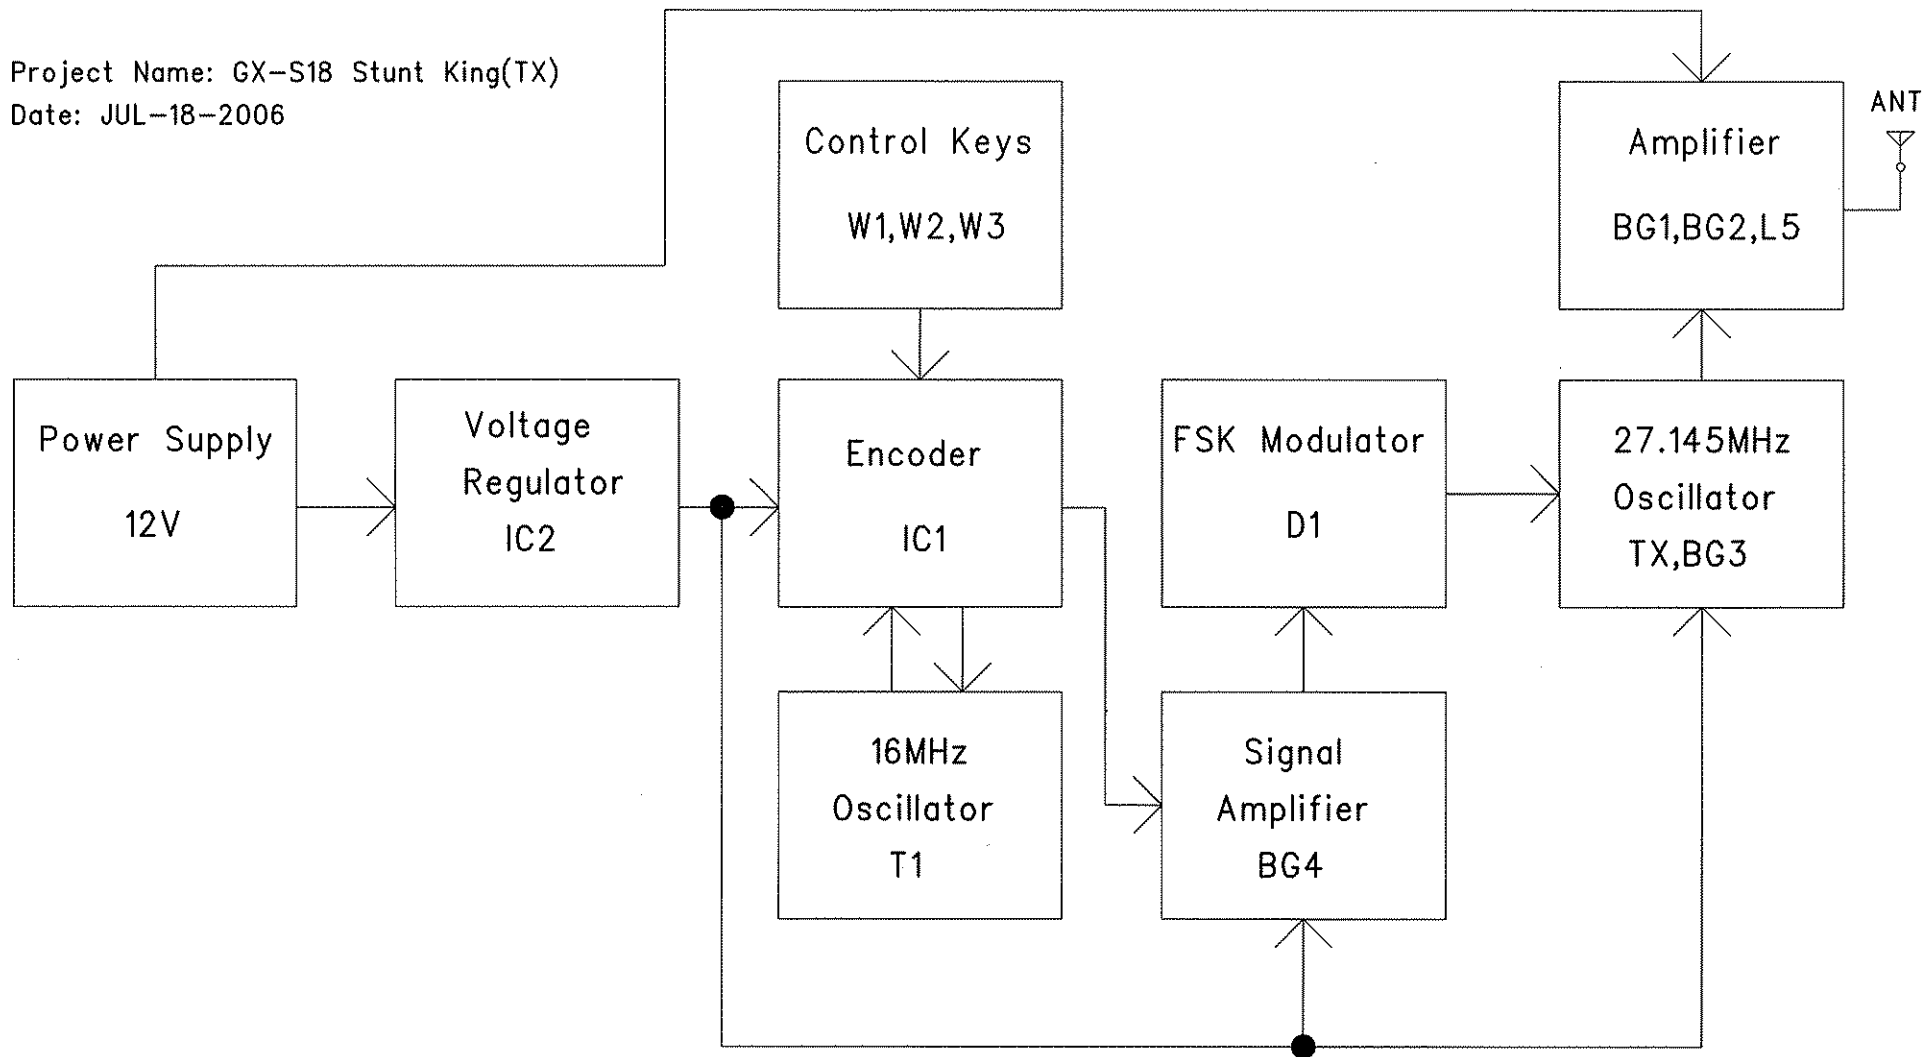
Project Name: GX-S18 Stunt King(TX)
Date: JUL-18-2006

Control Keys
W1,W2,W3

Amplifier
BG1,BG2,L5

ANT

Power Supply
12V

Voltage Regulator
IC2

Encoder
IC1

FSK Modulator
D1

27.145MHz
Oscillator
TX,BG3

16MHz
Oscillator
T1

Signal
Amplifier
BG4